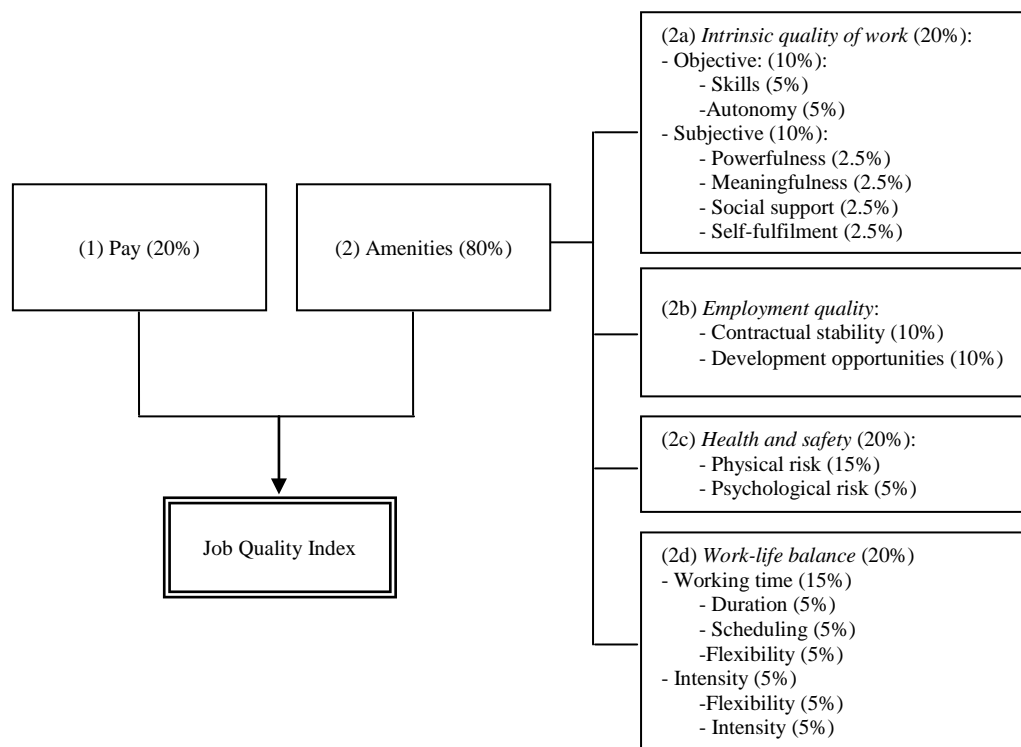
(1) Pay (20%)

(2) Amenities (80%)

Job Quality Index

(2a) *Intrinsic quality of work* (20%):
- Objective: (10%):
- Skills (5%)
-Autonomy (5%)
- Subjective (10%):
- Powerfulness (2.5%)
- Meaningfulness (2.5%)
- Social support (2.5%)
- Self-fulfilment (2.5%)

(2b) *Employment quality*:
- Contractual stability (10%)
- Development opportunities (10%)

(2c) *Health and safety* (20%):
- Physical risk (15%)
- Psychological risk (5%)

(2d) *Work-life balance* (20%)
- Working time (15%)
- Duration (5%)
- Scheduling (5%)
-Flexibility (5%)
- Intensity (5%)
-Flexibility (5%)
- Intensity (5%)